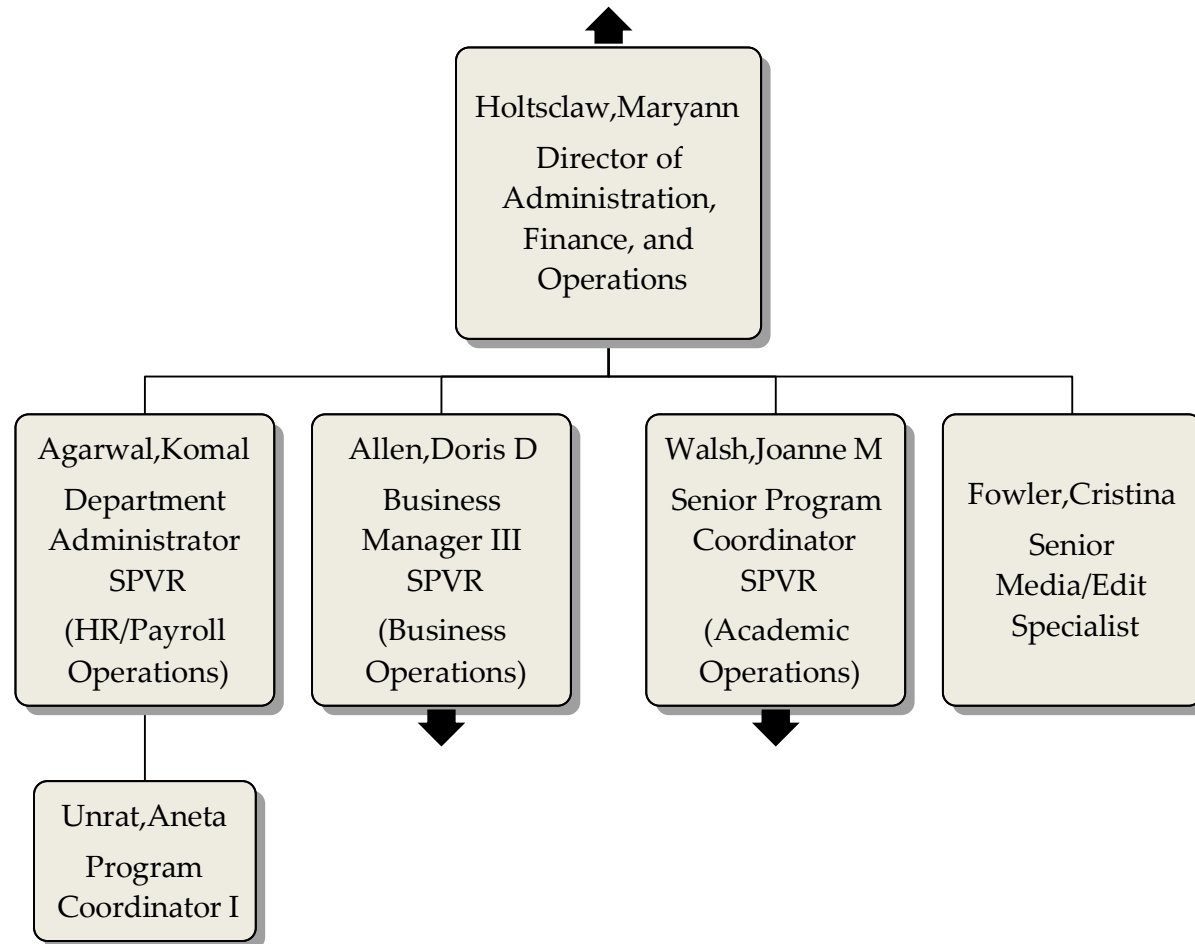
Holtsclaw,Maryann
Director of Administration, Finance, and Operations

Agarwal,Komal
Department Administrator SPVR
(HR/Payroll Operations)

Allen,Doris D
Business Manager III SPVR
(Business Operations)

Walsh,Joanne M
Senior Program Coordinator SPVR
(Academic Operations)

Fowler,Cristina
Senior Media/Edit Specialist

Unrat,Aneta
Program Coordinator I